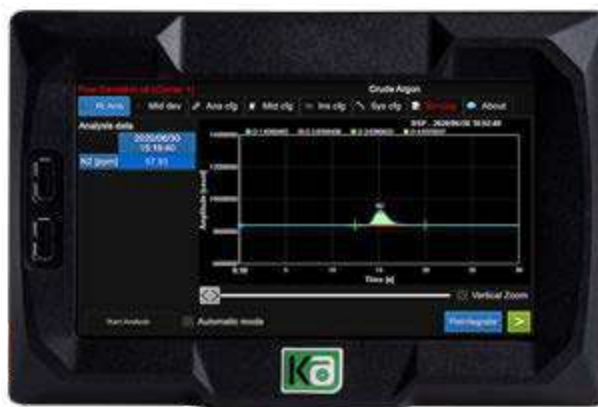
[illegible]
Crude Argon
Rt Ana
Mtd dev
Ana cfg
Mtd cfg
Ins cfg
Sys cfg
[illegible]
About
Analysis data
2020/06/30 15:18:40
N2 [ppm]
57.93
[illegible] 2020/06/30 15:52:48
Amplitude [count]
N2
Time [s]
Vertical Zoom
Start Analysis
Automatic mode
Reintegrate
Ka